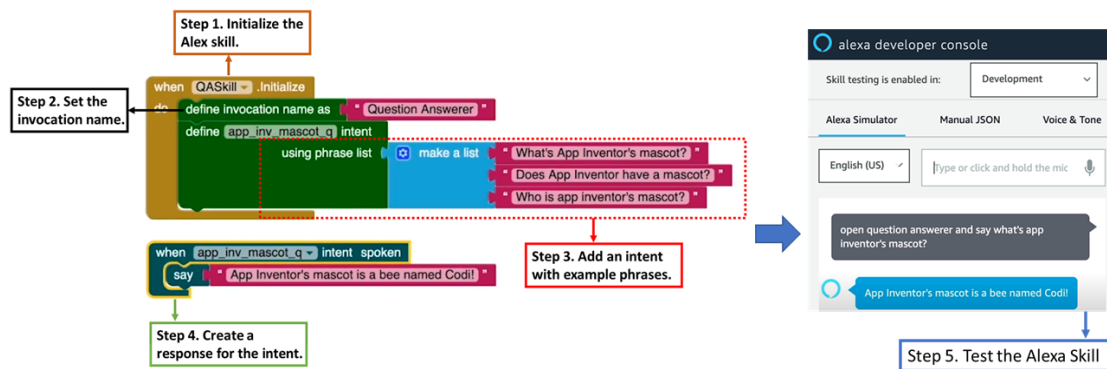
Step 1. Initialize the Alex skill.

Step 2. Set the invocation name.

when QASkill .Initialize
do
define invocation name as " Question Answerer "
define app_inv_mascot_q intent
using phrase list make a list " What's App Inventor's mascot? "
" Does App Inventor have a mascot? "
" Who is app inventor's mascot? "

Step 3. Add an intent with example phrases.

when app_inv_mascot_q intent spoken
say " App Inventor's mascot is a bee named Codi! "

Step 4. Create a response for the intent.

alexa developer console
Skill testing is enabled in: Development
Alexa Simulator | Manual JSON | Voice & Tone
English (US)
Type or click and hold the mic
open question answerer and say what's app inventor's mascot?
App Inventor's mascot is a bee named Codi!

Step 5. Test the Alexa Skill